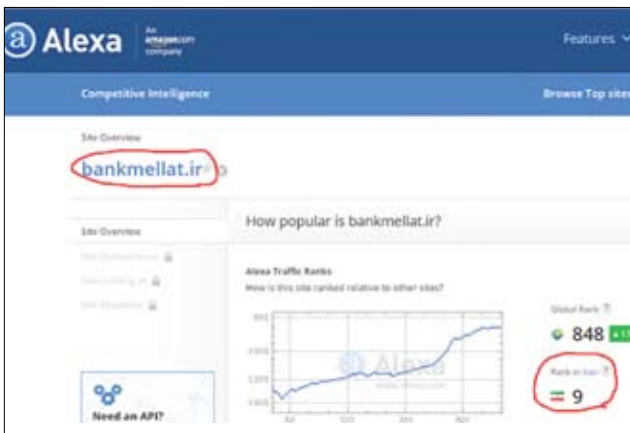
Alexa An amazon.com company

Features

Competitive Intelligence

Browse Top sites

Site Overview

bankmellat.ir

Site Overview

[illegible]

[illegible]

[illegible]

How popular is bankmellat.ir?

Alexa Traffic Ranks

How is this site ranked relative to other sites?

Alexa

Global Rank

848

Rank in Iran

9

Need an API?